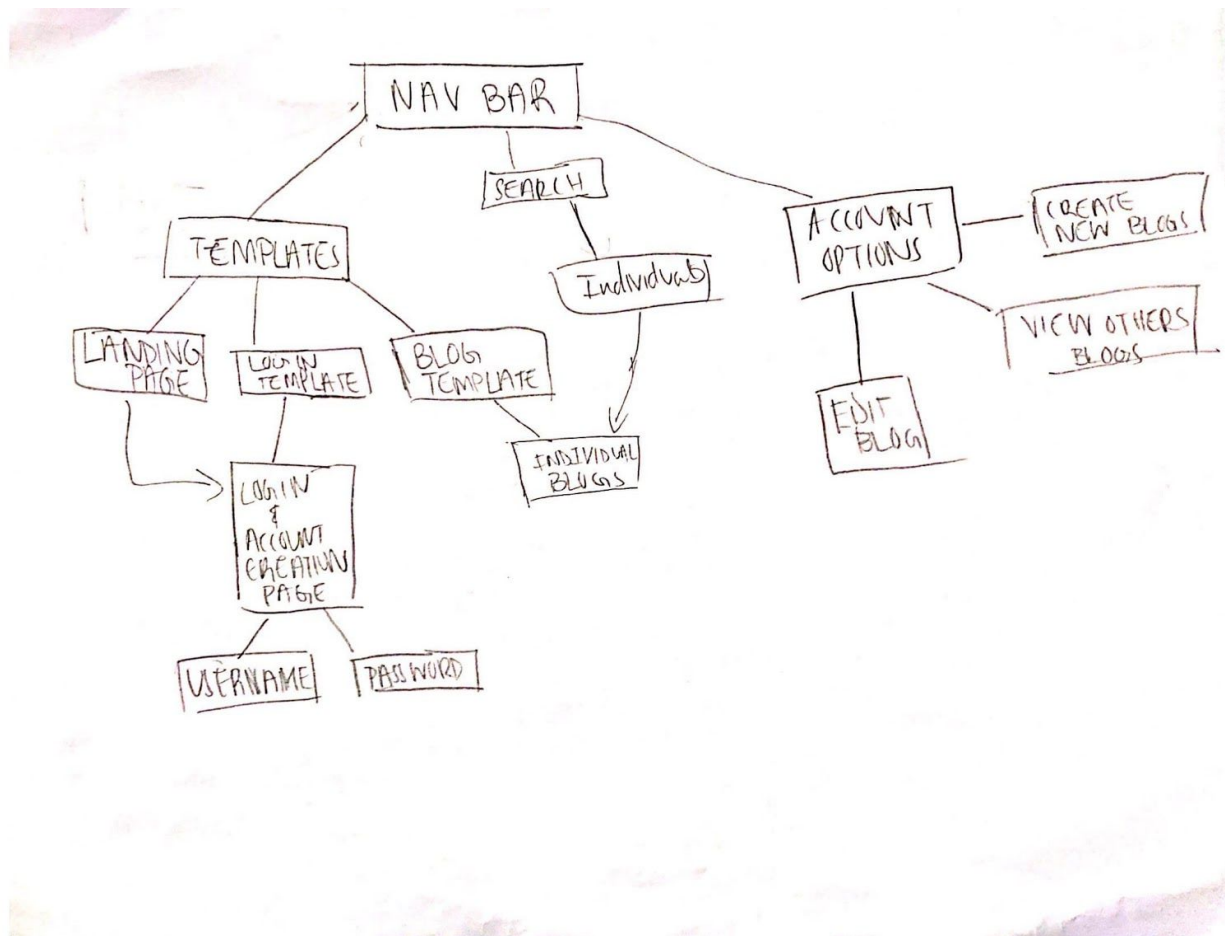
NAV BAR

SEARCH

Individuals

TEMPLATES

LANDING PAGE

LOGIN TEMPLATE

BLOG TEMPLATE

INDIVIDUAL BLOGS

LOGIN & ACCOUNT CREATION PAGE

USERNAME

PASSWORD

ACCOUNT OPTIONS

CREATE NEW BLOGS

VIEW OTHERS BLOGS

EDIT BLOG